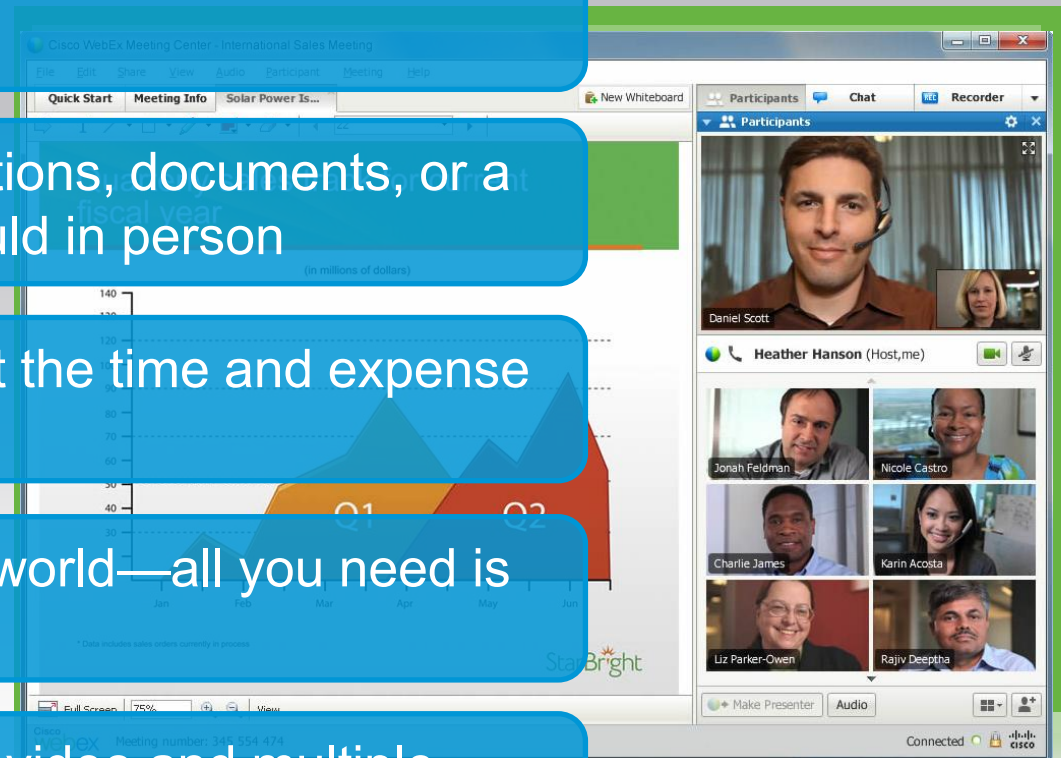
Cisco WebEx Meeting Center - International Sales Meeting

File Edit Share View Audio Participant Meeting Help

Quick Start | Meeting Info | Solar Power Is...

New Whiteboard

Participants | Chat | Recorder

Participants

tions, documents, or a
uld in person

fiscal year

(in millions of dollars)

140
120
90
80
70
60
50
40
30

t the time and expense

Q1 Q2

world—all you need is

Jan Feb Mar Apr May Jun

* Data includes sales orders currently in process

StarBright

Full Screen 75% View

Cisco webex Meeting number: 345 554 474

video and multiple

Daniel Scott

Heather Hanson (Host,me)

Jonah Feldman
Nicole Castro
Charlie James
Karin Acosta
Liz Parker-Owen
Rajiv Deeptha

Make Presenter | Audio

Connected cisco